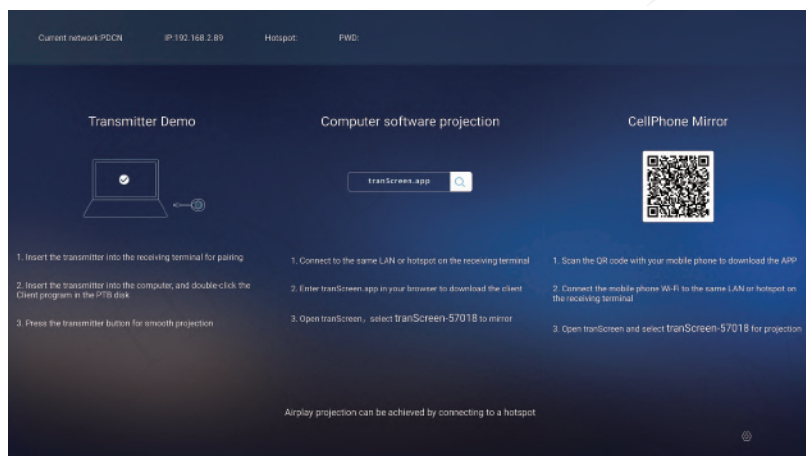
Current network:PDCN IP:192.168.2.89 Hotspot: PWD:

Transmitter Demo

1. Insert the transmitter into the receiving terminal for pairing

2. Insert the transmitter into the computer, and double-click the Client program in the PTB disk

3. Press the transmitter button for smooth projection

Computer software projection

tranScreen.app

1. Connect to the same LAN or hotspot on the receiving terminal

2. Enter tranScreen.app in your browser to download the client

3. Open tranScreen，select tranScreen-57018 to mirror

CellPhone Mirror

1. Scan the QR code with your mobile phone to download the APP

2. Connect the mobile phone Wi-Fi to the same LAN or hotspot on the receiving terminal

3. Open tranScreen and select tranScreen-57018 for projection

Airplay projection can be achieved by connecting to a hotspot